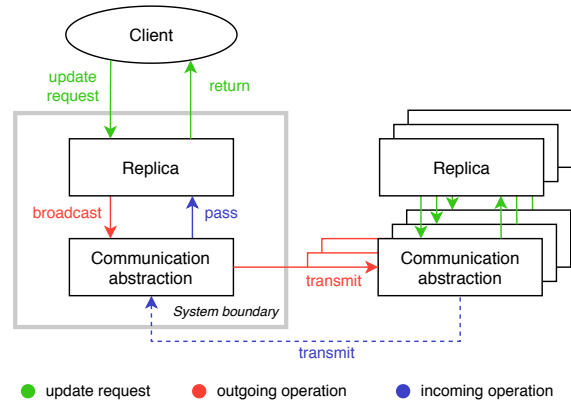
Client

update request

return

Replica

broadcast

pass

Communication abstraction

System boundary

Replica

transmit

Communication abstraction

transmit

update request

outgoing operation

incoming operation